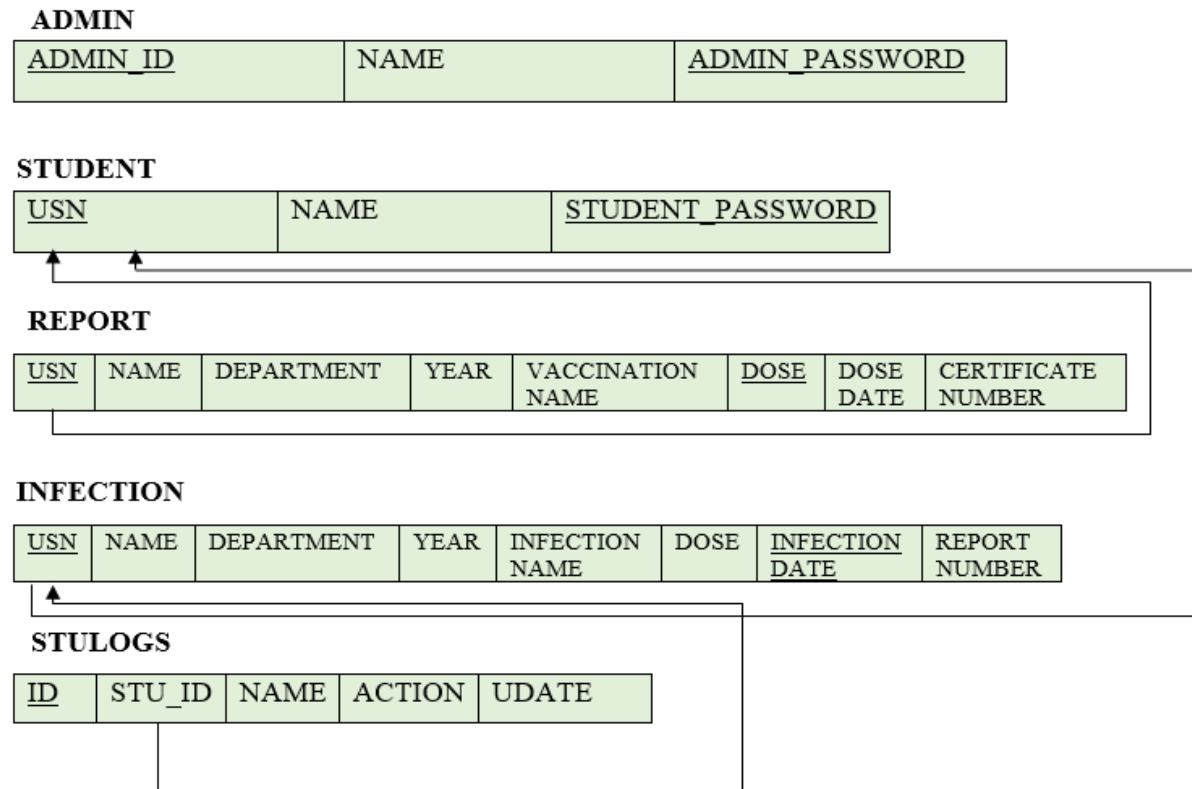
ADMIN

| ADMIN_ID | NAME | ADMIN_PASSWORD |
|---|---|---|

STUDENT

| USN | NAME | STUDENT_PASSWORD |
|---|---|---|

REPORT

| USN | NAME | DEPARTMENT | YEAR | VACCINATION NAME | DOSE | DOSE DATE | CERTIFICATE NUMBER |
|---|---|---|---|---|---|---|---|

INFECTION

| USN | NAME | DEPARTMENT | YEAR | INFECTION NAME | DOSE | INFECTION DATE | REPORT NUMBER |
|---|---|---|---|---|---|---|---|

STULOGS

| ID | STU_ID | NAME | ACTION | UDATE |
|---|---|---|---|---|